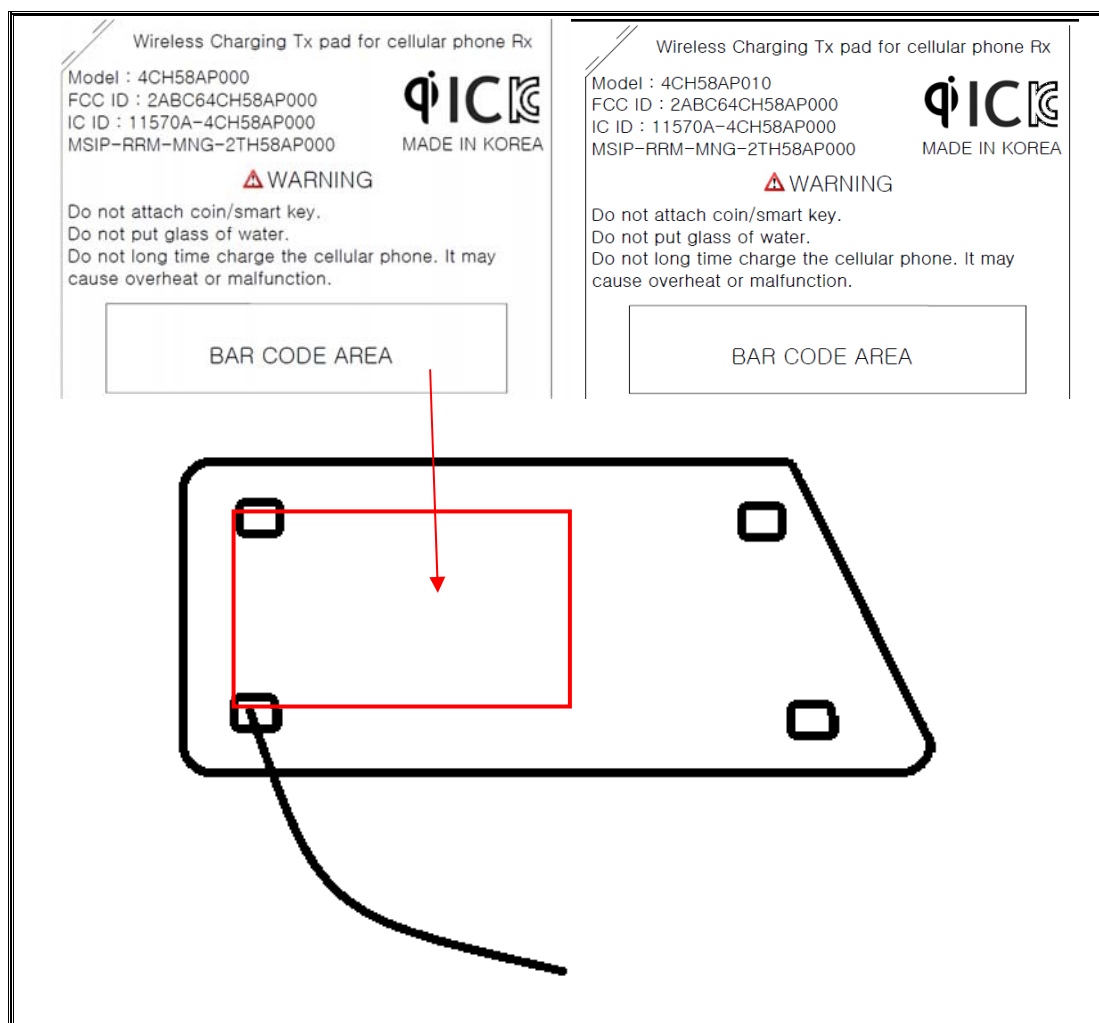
Wireless Charging Tx pad for cellular phone Rx

Model : 4CH58AP000
FCC ID : 2ABC64CH58AP000
IC ID : 11570A-4CH58AP000
MSIP-RRM-MNG-2TH58AP000

IC

MADE IN KOREA

WARNING

Do not attach coin/smart key.
Do not put glass of water.
Do not long time charge the cellular phone. It may cause overheat or malfunction.

BAR CODE AREA

Wireless Charging Tx pad for cellular phone Rx

Model : 4CH58AP010
FCC ID : 2ABC64CH58AP000
IC ID : 11570A-4CH58AP000
MSIP-RRM-MNG-2TH58AP000

IC

MADE IN KOREA

WARNING

Do not attach coin/smart key.
Do not put glass of water.
Do not long time charge the cellular phone. It may cause overheat or malfunction.

BAR CODE AREA